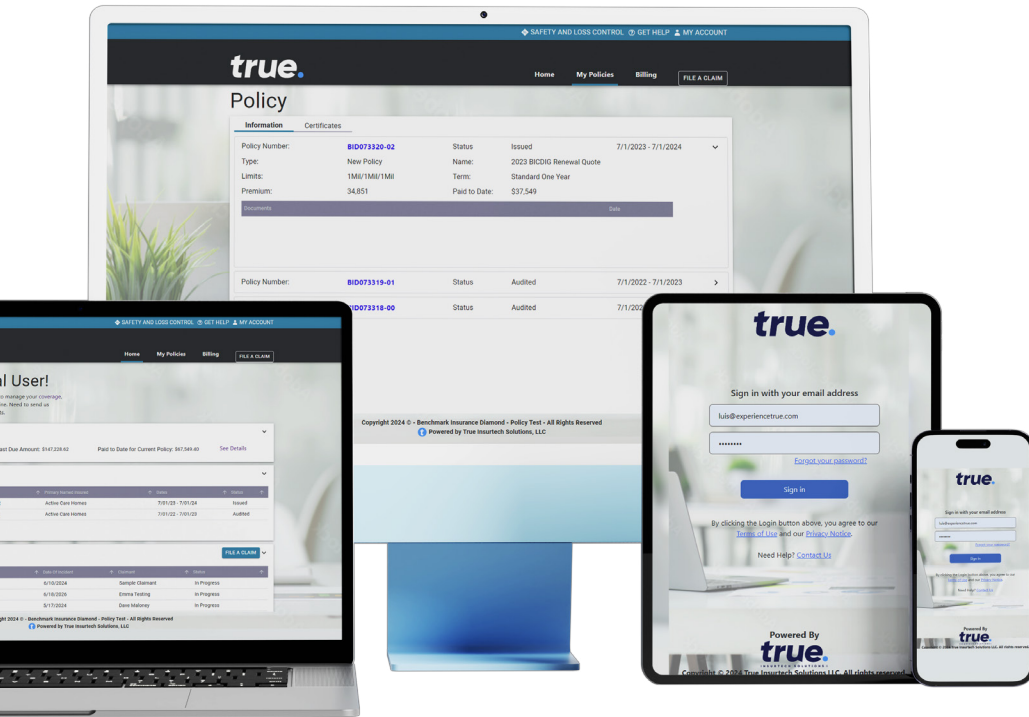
SAFETY AND LOSS CONTROL GET HELP MY ACCOUNT

true.

Home My Policies Billing FILE A CLAIM

Policy

Information Certificates

| | | | | |
|---|---|---|---|---|
| Policy Number: | BID073320-02 | Status | Issued | 7/1/2023 - 7/1/2024 |
| Type: | New Policy | Name: | 2023 BICDIG Renewal Quote | |
| Limits: | 1Mil/1Mil/1Mil | Term: | Standard One Year | |
| Premium: | 34,851 | Paid to Date: | $37,549 | |

Documents Date

| | | | | |
|---|---|---|---|---|
| Policy Number: | BID073319-01 | Status | Audited | 7/1/2022 - 7/1/2023 |
| | BID073318-00 | Status | Audited | 7/1/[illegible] |

Copyright 2024 © - Benchmark Insurance Diamond - Policy Test - All Rights Reserved
Powered by True Insurtech Solutions, LLC

SAFETY AND LOSS CONTROL GET HELP MY ACCOUNT

Home My Policies Billing FILE A CLAIM

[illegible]l User!

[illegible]o manage your coverage, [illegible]ne. Need to send us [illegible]ts.

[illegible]ast Due Amount: $147,228.62 Paid to Date for Current Policy: $67,549.40 See Details

| Primary Named Insured | Dates | Status |
|---|---|---|
| Active Care Homes | 7/01/23 - 7/01/24 | Issued |
| Active Care Homes | 7/01/22 - 7/01/23 | Audited |

FILE A CLAIM

| Date Of Incident | Claimant | Status |
|---|---|---|
| 6/10/2024 | Sample Claimant | In Progress |
| 6/10/2026 | Emma Testing | In Progress |
| 5/17/2024 | Dave Maloney | In Progress |

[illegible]ght 2024 © - Benchmark Insurance Diamond - Policy Test - All Rights Reserved
Powered by True Insurtech Solutions, LLC

true.

Sign in with your email address

luis@experiencetrue.com

••••••••

Forgot your password?

Sign in

By clicking the Login button above, you agree to our Terms of Use and our Privacy Notice.

Need Help? Contact Us

Powered By
true.

Copyright © 2024 True Insurtech Solutions LLC. All rights reserved.

true.

Sign in with your email address

Sign in

Powered By
true.